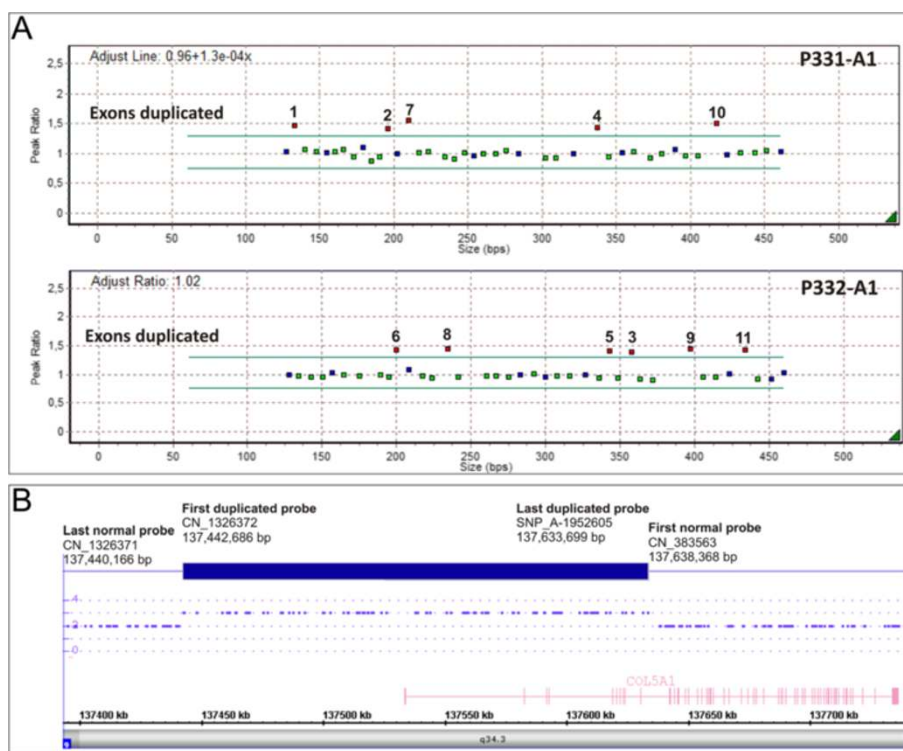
A

Adjust Line: 0.96+1.3e-04x

P331-A1

Exons duplicated

1 2 7 4 10

Peak Ratio

2,5
2
1,5
1
0,5
0

0 50 100 150 200 250 300 350 400 450 500

Size (bps)

Adjust Ratio: 1.02

P332-A1

Exons duplicated

6 8 5 3 9 11

Peak Ratio

2,5
2
1,5
1
0,5
0

0 50 100 150 200 250 300 350 400 450 500

Size (bps)

B

Last normal probe
CN_1326371
137,440,166 bp

First duplicated probe
CN_1326372
137,442,686 bp

Last duplicated probe
SNP_A-1952605
137,633,699 bp

First normal probe
CN_383563
137,638,368 bp

4
3
2
1
0

COL5A1

137400 kb 137450 kb 137500 kb 137550 kb 137600 kb 137650 kb 137700 kb

q34.3